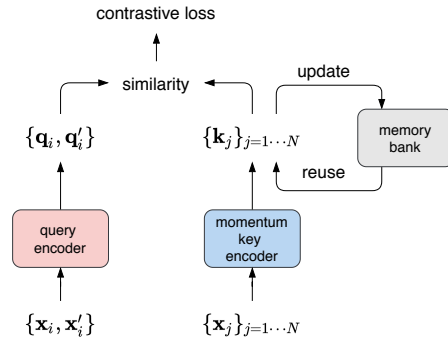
contrastive loss

similarity

update

$\{\mathbf{q}_i, \mathbf{q}'_i\}$

$\{\mathbf{k}_j\}_{j=1\cdots N}$

memory bank

reuse

query encoder

momentum key encoder

$\{\mathbf{x}_i, \mathbf{x}'_i\}$

$\{\mathbf{x}_j\}_{j=1\cdots N}$